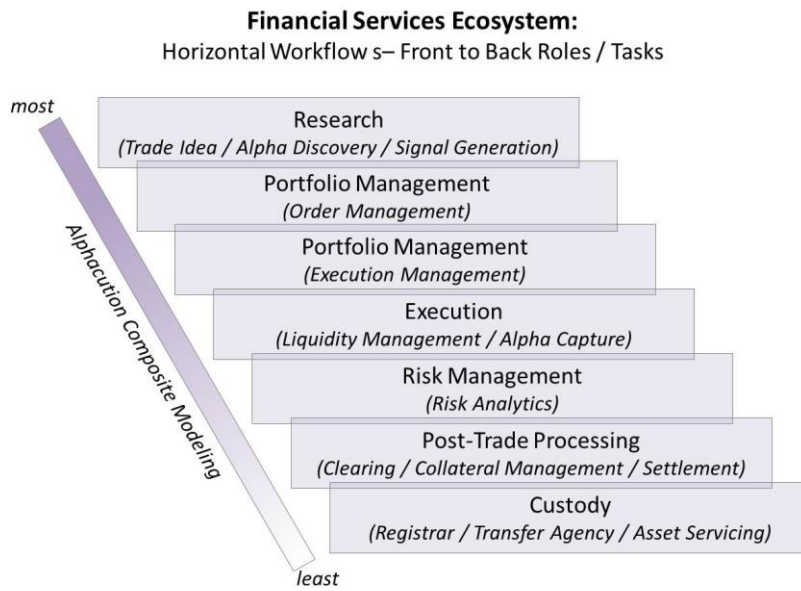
**Financial Services Ecosystem:**
Horizontal Workflow s– Front to Back Roles / Tasks

most

Research
*(Trade Idea / Alpha Discovery / Signal Generation)*

Portfolio Management
*(Order Management)*

Portfolio Management
*(Execution Management)*

Execution
*(Liquidity Management / Alpha Capture)*

Risk Management
*(Risk Analytics)*

Post-Trade Processing
*(Clearing / Collateral Management / Settlement)*

Custody
*(Registrar / Transfer Agency / Asset Servicing)*

Alphacution Composite Modeling

least